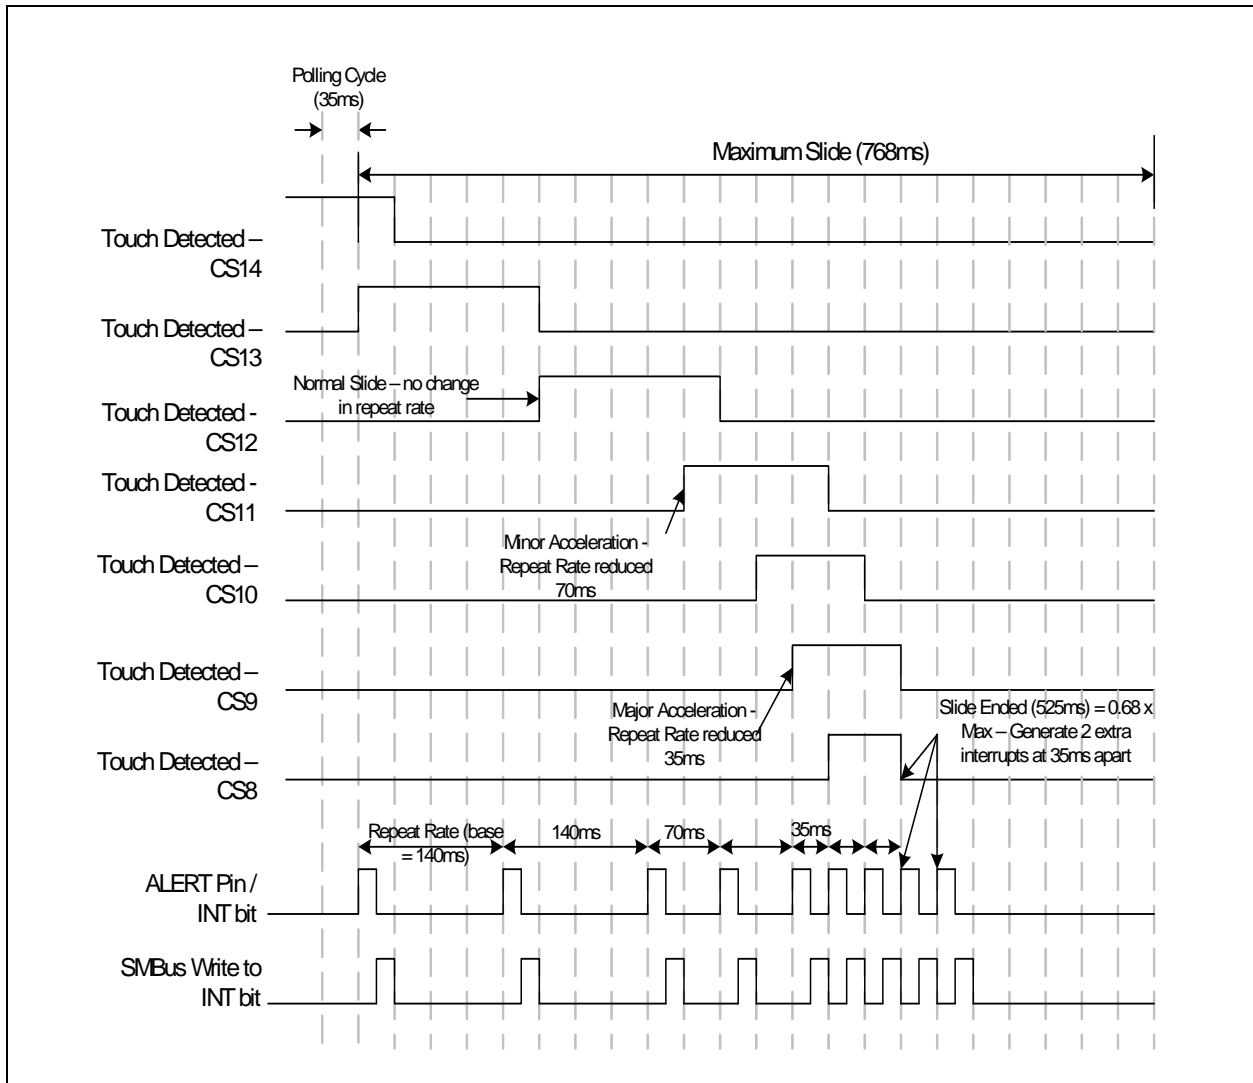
Polling Cycle (35ms)

Maximum Slide (768ms)

Touch Detected – CS14

Touch Detected – CS13

Normal Slide – no change in repeat rate

Touch Detected - CS12

Touch Detected - CS11

Minor Acceleration - Repeat Rate reduced 70ms

Touch Detected – CS10

Touch Detected – CS9

Major Acceleration - Repeat Rate reduced 35ms

Slide Ended (525ms) = 0.68 x Max – Generate 2 extra interrupts at 35ms apart

Touch Detected – CS8

Repeat Rate (base = 140ms)

140ms

70ms

35ms

ALERT Pin / INT bit

SMBus Write to INT bit